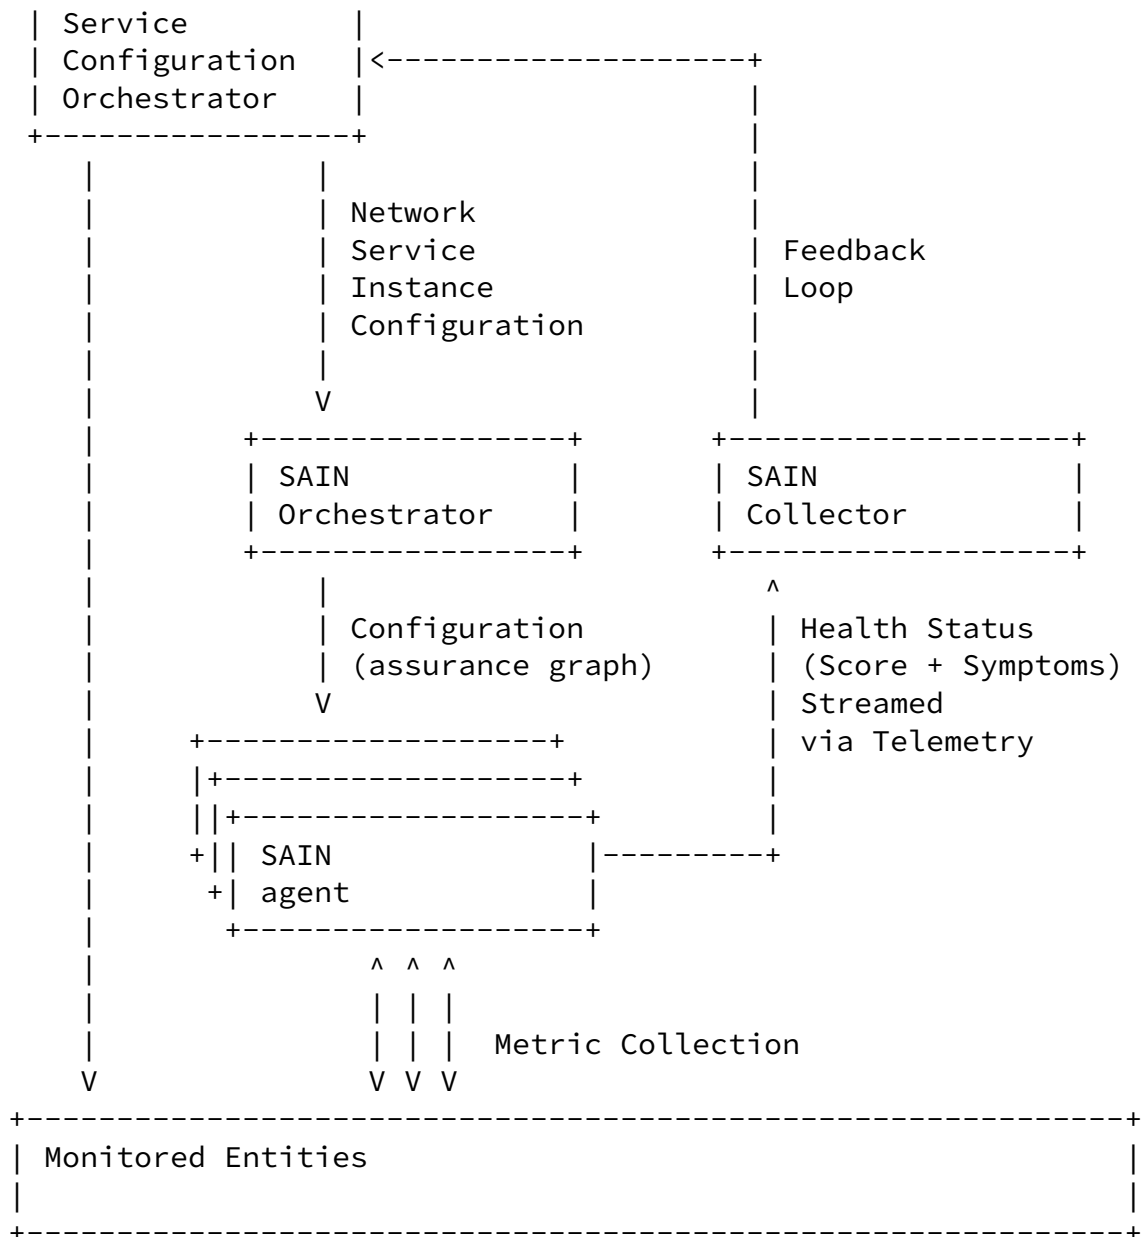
Service Configuration Orchestrator

Network Service Instance Configuration

Feedback Loop

SAIN Orchestrator

SAIN Collector

Configuration (assurance graph)

Health Status (Score + Symptoms) Streamed via Telemetry

SAIN agent

Metric Collection

Monitored Entities